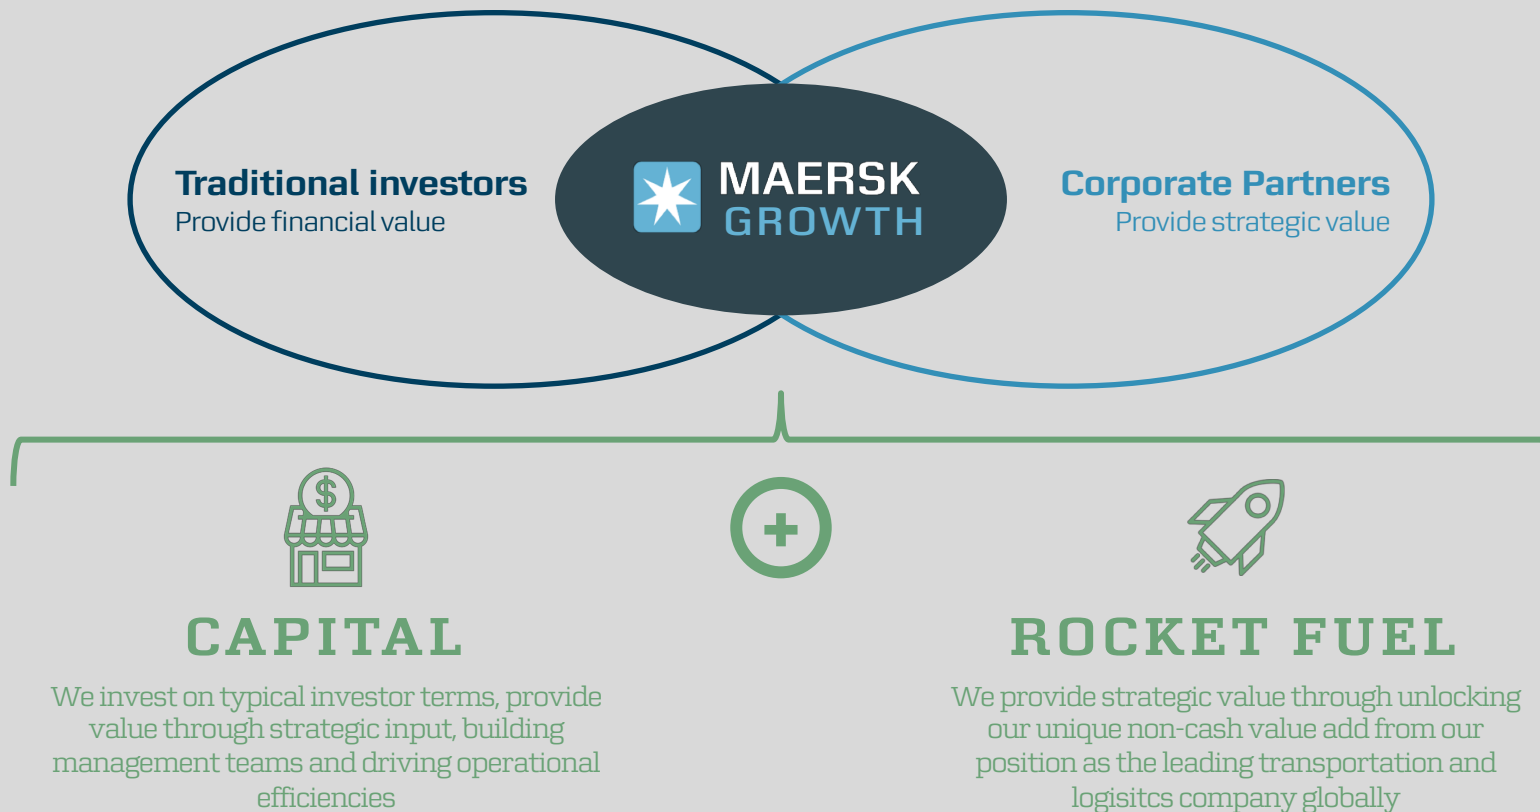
Traditional investors
Provide financial value

MAERSK
GROWTH

Corporate Partners
Provide strategic value

$

CAPITAL

We invest on typical investor terms, provide value through strategic input, building management teams and driving operational efficiencies

ROCKET FUEL

We provide strategic value through unlocking our unique non-cash value add from our position as the leading transportation and logisitcs company globally